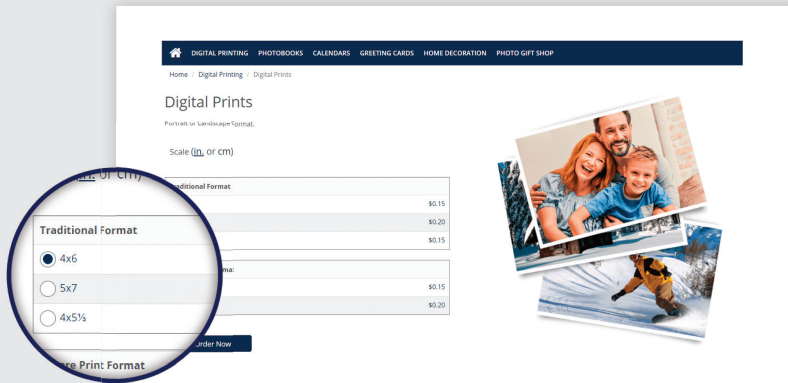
DIGITAL PRINTING PHOTOBOOKS CALENDARS GREETING CARDS HOME DECORATION PHOTO GIFT SHOP

Home / Digital Printing / Digital Prints

Digital Prints

Portrait or Landscape Format.

Scale (in. or cm)

Traditional Format

$0.15

$0.20

$0.15

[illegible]ma:

$0.15

$0.20

Order Now

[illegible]n. or cm)

Traditional Format

4x6

5x7

4x5½

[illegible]re Print Format